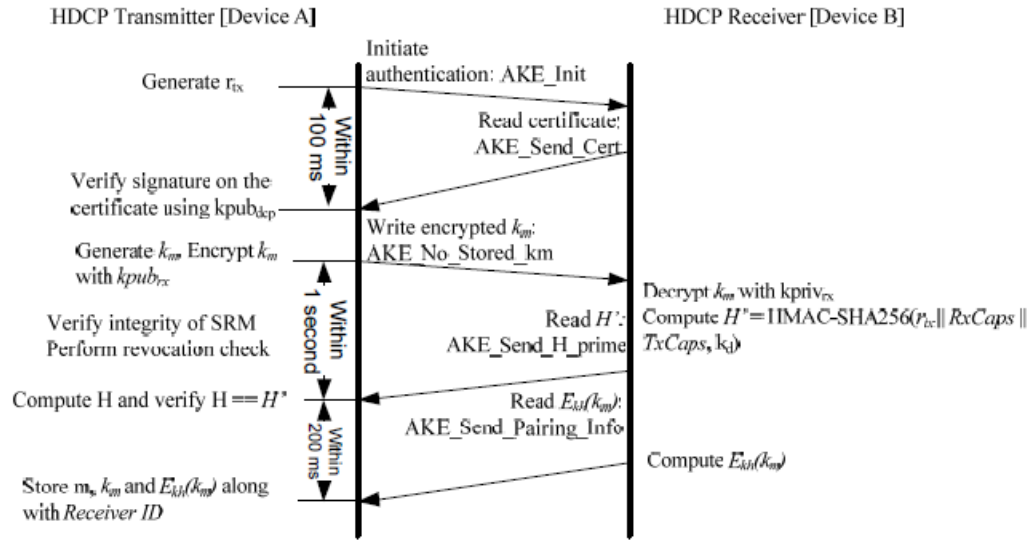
HDCP Transmitter [Device A]

HDCP Receiver [Device B]

Initiate authentication: AKE_Init

Generate $r_{tx}$

Within 100 ms

Read certificate: AKE_Send_Cert

Verify signature on the certificate using $kpub_{dcp}$

Write encrypted $k_m$: AKE_No_Stored_km

Generate $k_m$, Encrypt $k_m$ with $kpub_{rx}$

Within 1 second

Decrypt $k_m$ with $kpriv_{rx}$
Compute $H'' = $ HMAC-SHA256($r_{tx} \| RxCaps \| TxCaps$, $k_d$)

Verify integrity of SRM
Perform revocation check

Read $H'$: AKE_Send_H_prime

Compute H and verify H == $H'$

Within 200 ms

Read $E_{kh}(k_m)$: AKE_Send_Pairing_Info

Compute $E_{kh}(k_m)$

Store m, $k_m$ and $E_{kh}(k_m)$ along with Receiver ID